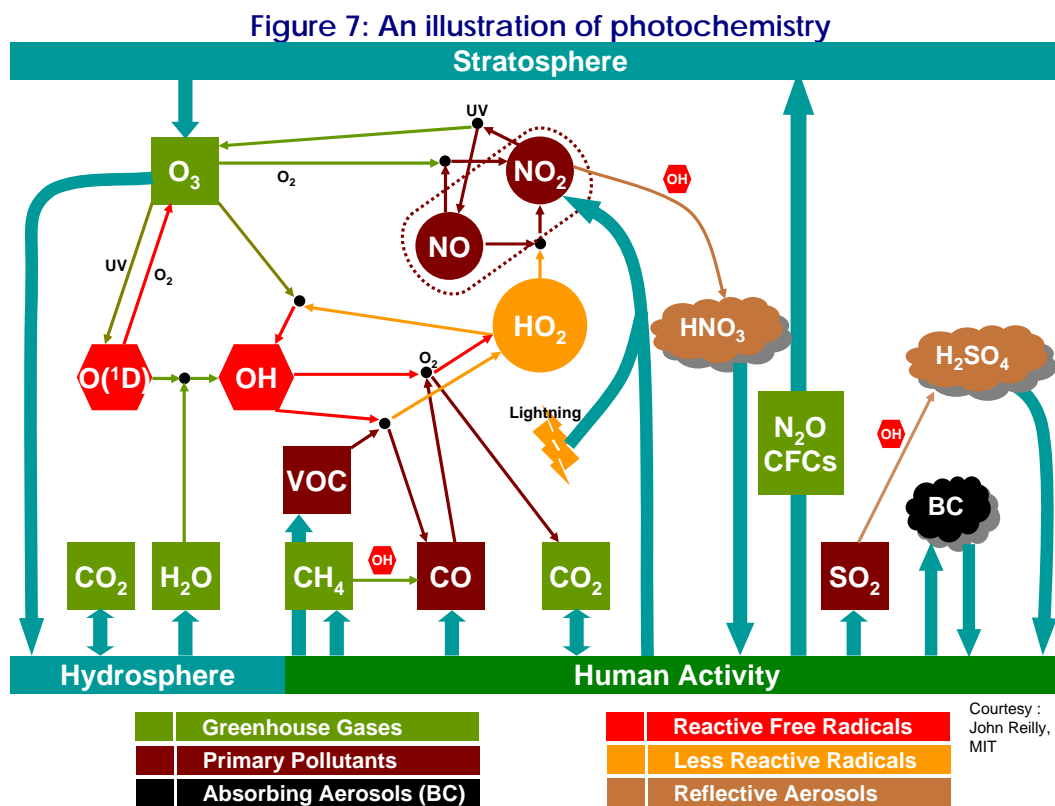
Figure 7: An illustration of photochemistry

Stratosphere

UV

$O_3$

$O_2$

$NO_2$

OH

NO

UV

$O_2$

$HO_2$

$HNO_3$

$O(^1D)$

OH

$O_2$

$H_2SO_4$

Lightning

$N_2O$ CFCs

OH

VOC

BC

OH

$CO_2$

$H_2O$

$CH_4$

CO

$CO_2$

$SO_2$

Hydrosphere

Human Activity

Greenhouse Gases

Primary Pollutants

Absorbing Aerosols (BC)

Reactive Free Radicals

Less Reactive Radicals

Reflective Aerosols

Courtesy : John Reilly, MIT